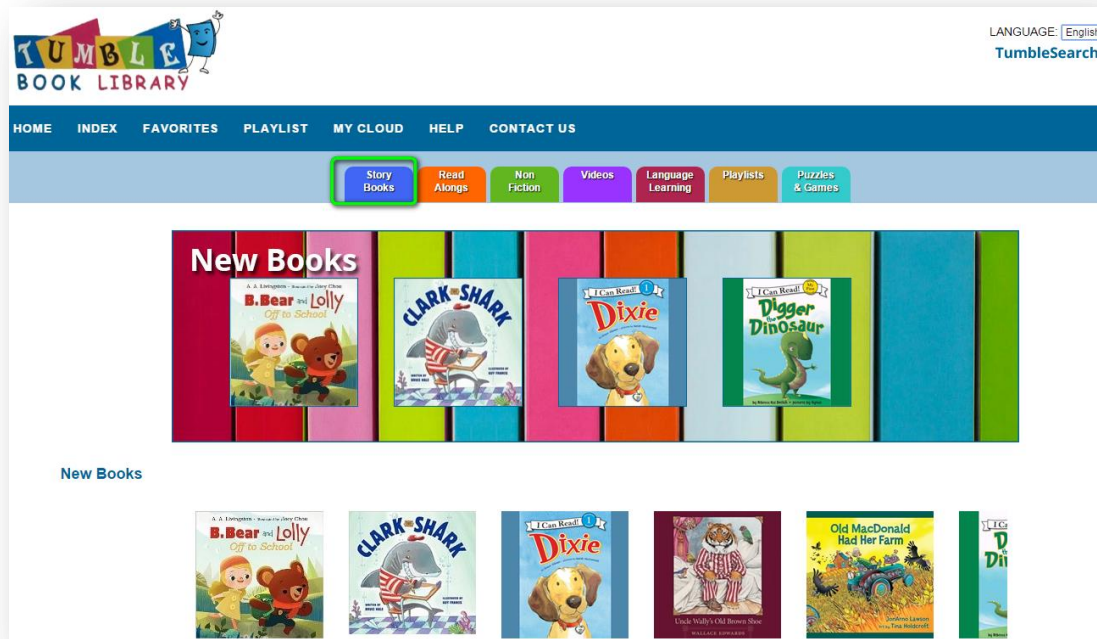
TUMBLE BOOK LIBRARY

LANGUAGE: English
TumbleSearch

HOME INDEX FAVORITES PLAYLIST MY CLOUD HELP CONTACT US

Story Books | Read Alongs | Non Fiction | Videos | Language Learning | Playlists | Puzzles & Games

New Books

A. A. Livingston · Illustrated by Joey Chou
B. Bear and Lolly Off to School

CLARK the SHARK

I Can Read! 1
Dixie

I Can Read! My First
Digger the Dinosaur

New Books

A. A. Livingston · Illustrated by Joey Chou
B. Bear and Lolly Off to School

CLARK the SHARK

I Can Read! 1
Dixie

Uncle Wally's Old Brown Shoe
WALLACE EDWARDS

Old MacDonald Had Her Farm
JonArno Lawson
Tina Holdcroft

I Can Read!
Di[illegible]